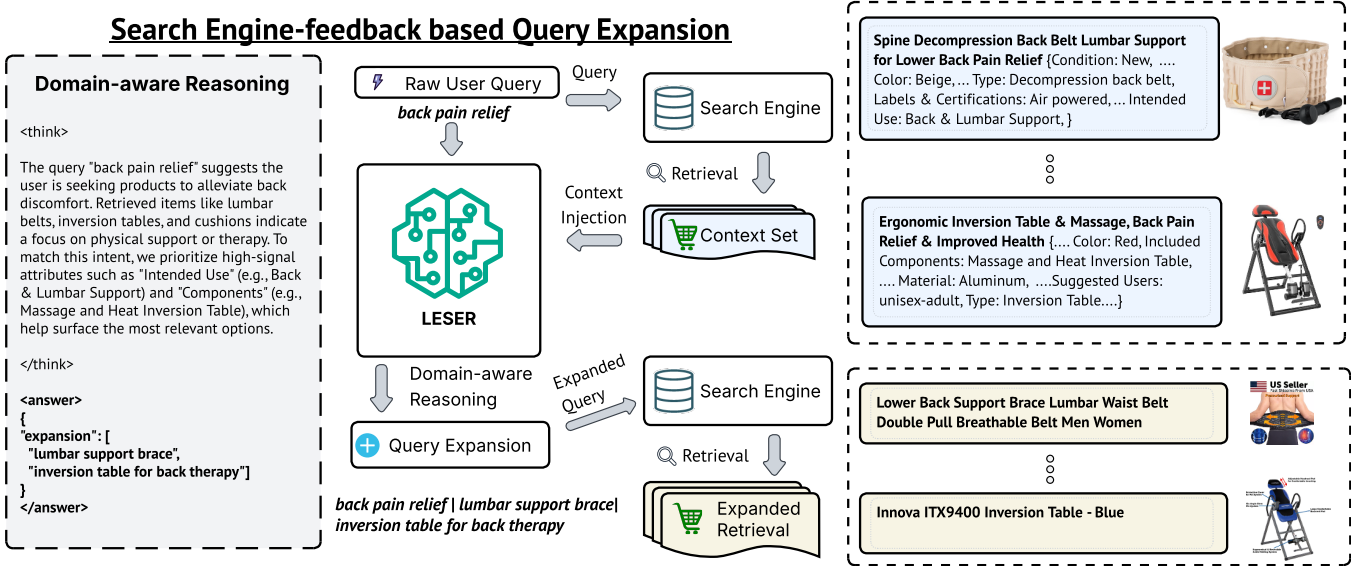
Search Engine-feedback based Query Expansion

Domain-aware Reasoning

<think>

The query "back pain relief" suggests the user is seeking products to alleviate back discomfort. Retrieved items like lumbar belts, inversion tables, and cushions indicate a focus on physical support or therapy. To match this intent, we prioritize high-signal attributes such as "Intended Use" (e.g., Back & Lumbar Support) and "Components" (e.g., Massage and Heat Inversion Table), which help surface the most relevant options.

</think>

<answer>
{
"expansion": [
"lumbar support brace",
"inversion table for back therapy"]
}
</answer>

Raw User Query

back pain relief

Query

Search Engine

Retrieval

Context Injection

Context Set

LESER

Domain-aware Reasoning

Expanded Query

Search Engine

Query Expansion

Retrieval

Expanded Retrieval

back pain relief | lumbar support brace| inversion table for back therapy

Spine Decompression Back Belt Lumbar Support for Lower Back Pain Relief {Condition: New, .... Color: Beige, ... Type: Decompression back belt, Labels & Certifications: Air powered, ... Intended Use: Back & Lumbar Support, }

Ergonomic Inversion Table & Massage, Back Pain Relief & Improved Health {.... Color: Red, Included Components: Massage and Heat Inversion Table, .... Material: Aluminum, ....Suggested Users: unisex-adult, Type: Inversion Table....}

Lower Back Support Brace Lumbar Waist Belt Double Pull Breathable Belt Men Women

US Seller

Innova ITX9400 Inversion Table - Blue